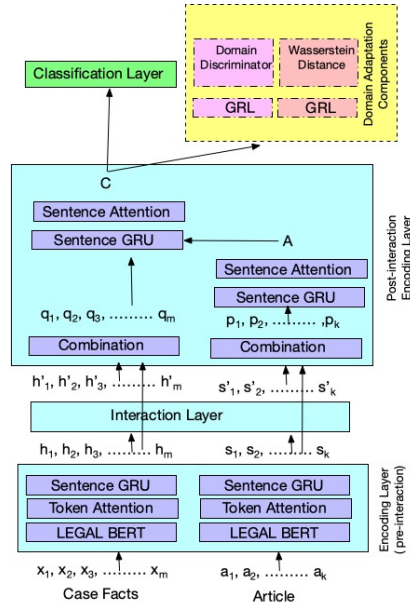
Classification Layer

Domain Discriminator

Wasserstein Distance

GRL

GRL

Domain Adaptation Components

C

Sentence Attention

Sentence GRU

A

Sentence Attention

Sentence GRU

$q_1, q_2, q_3, \ldots\ldots\ldots q_m$

$p_1, p_2, \ldots\ldots\ldots, p_k$

Combination

Combination

Post-interaction Encoding Layer

$h'_1, h'_2, h'_3, \ldots\ldots\ldots h'_m$

$s'_1, s'_2, \ldots\ldots\ldots s'_k$

Interaction Layer

$h_1, h_2, h_3, \ldots\ldots\ldots h_m$

$s_1, s_2, \ldots\ldots\ldots s_k$

Sentence GRU

Token Attention

LEGAL BERT

Sentence GRU

Token Attention

LEGAL BERT

Encoding Layer ( pre-interaction)

$x_1, x_2, x_3, \ldots\ldots\ldots x_m$

$a_1, a_2, \ldots\ldots\ldots a_k$

Case Facts

Article